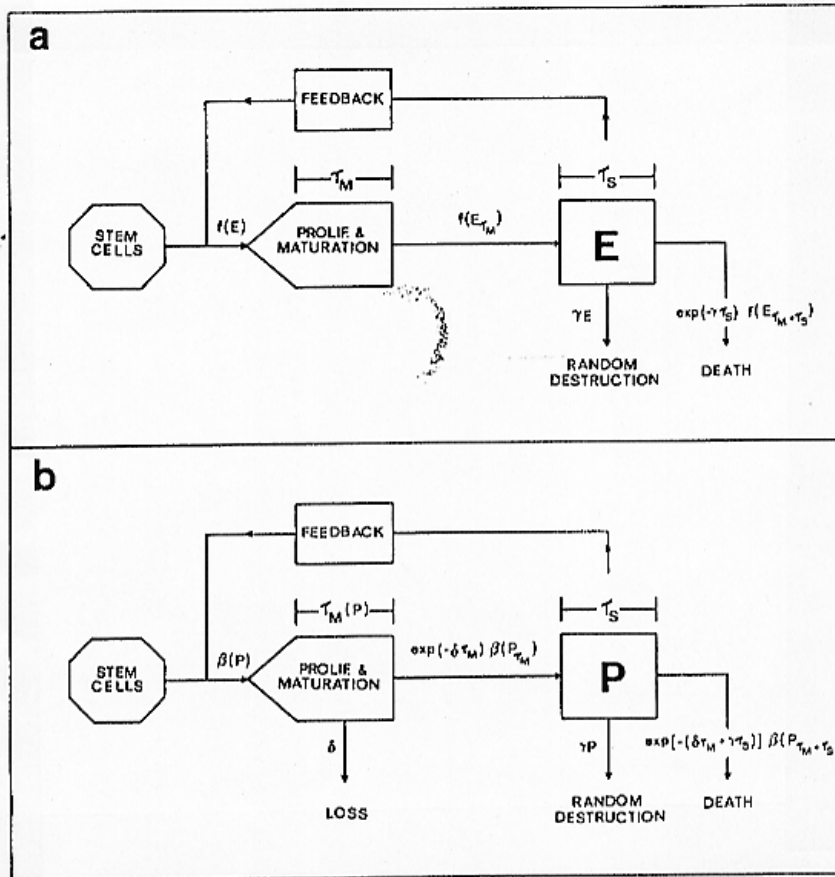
a

FEEDBACK

$\tau_M$

$\tau_S$

STEM CELLS

$f(E)$

PROLIF & MATURATION

$f(E_{\tau_M})$

E

$\gamma E$

$\exp(-\gamma\tau_S)\ f(E_{\tau_M+\tau_S})$

RANDOM DESTRUCTION

DEATH

b

FEEDBACK

$\tau_M(P)$

$\tau_S$

STEM CELLS

$\beta(P)$

PROLIF & MATURATION

$\exp(-\delta\tau_M)\ \beta(P_{\tau_M})$

P

$\delta$

LOSS

$\gamma P$

RANDOM DESTRUCTION

$\exp[-(\delta\tau_M+\gamma\tau_S)]\ \beta(P_{\tau_M+\tau_S})$

DEATH